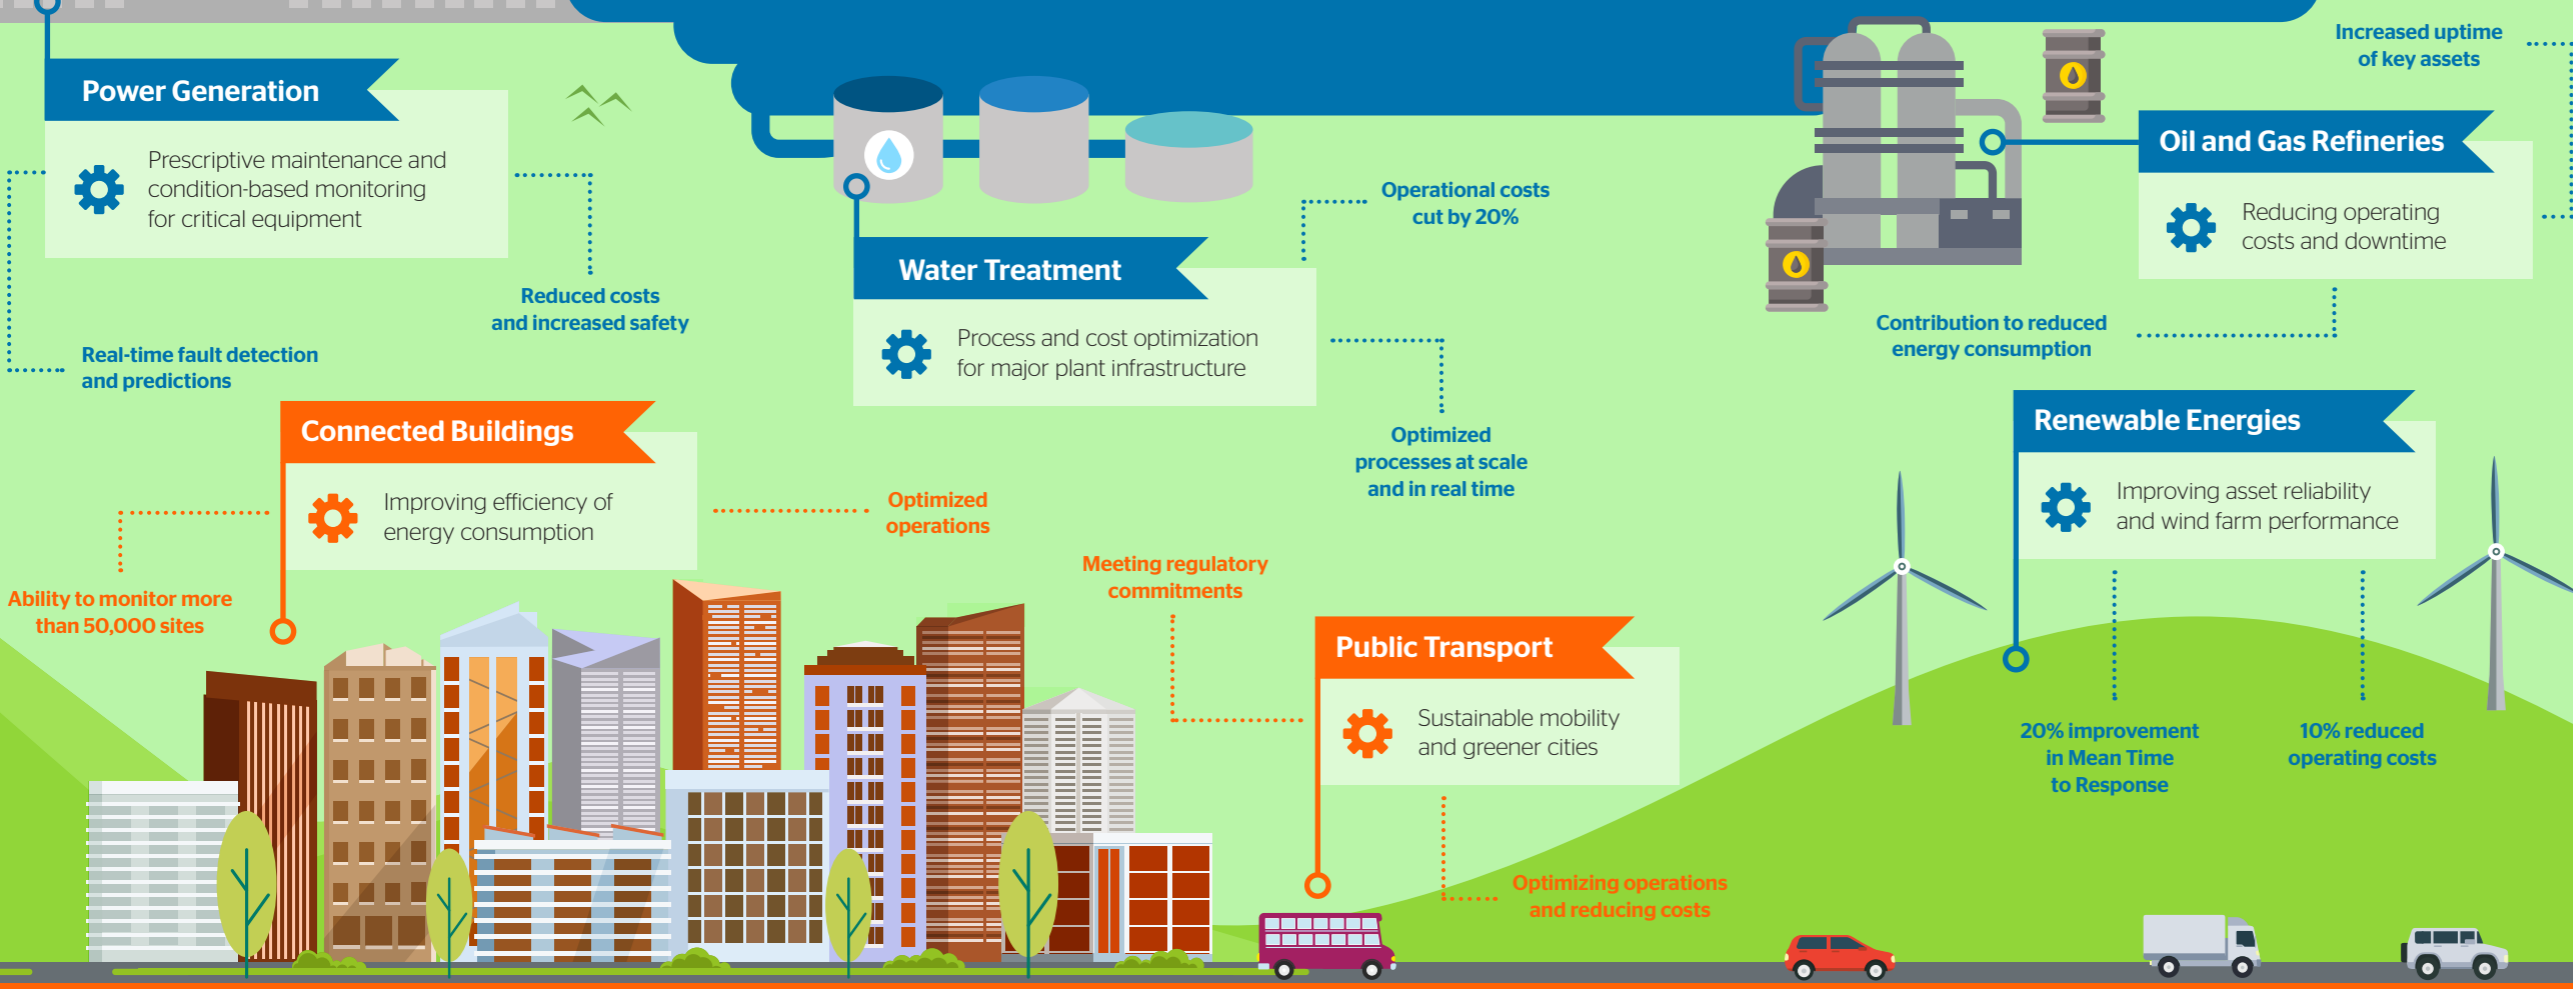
Power Generation

Prescriptive maintenance and condition-based monitoring for critical equipment

Reduced costs and increased safety

Real-time fault detection and predictions

Water Treatment

Process and cost optimization for major plant infrastructure

Operational costs cut by 20%

Optimized processes at scale and in real time

Oil and Gas Refineries

Reducing operating costs and downtime

Increased uptime of key assets

Contribution to reduced energy consumption

Connected Buildings

Improving efficiency of energy consumption

Optimized operations

Ability to monitor more than 50,000 sites

Meeting regulatory commitments

Public Transport

Sustainable mobility and greener cities

Optimizing operations and reducing costs

Renewable Energies

Improving asset reliability and wind farm performance

20% improvement in Mean Time to Response

10% reduced operating costs